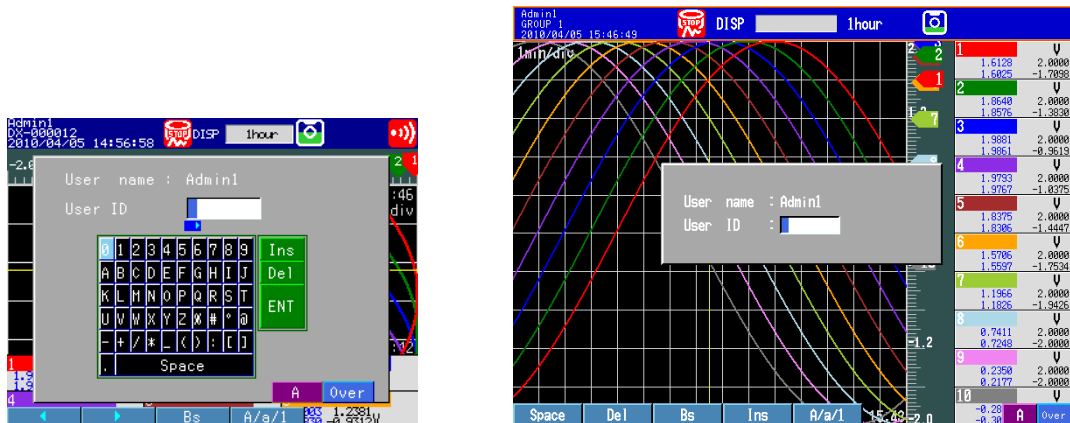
Admin1
DX-000012
2010/04/05 14:56:58
STOP
DISP
1hour
-2.0
2
1
:46
div
User name : Admin1
User ID
0 1 2 3 4 5 6 7 8 9
A B C D E F G H I J
K L M N O P Q R S T
U V W X Y Z # * ° @
- + / * _ ( ) : [ ]
. Space
Ins
Del
ENT
A
Over
1
4
Bs
A/a/1
1.2381
-0.9312V

Admin1
GROUP 1
2010/04/05 15:46:49
STOP
DISP
1hour
1min/div
2
1
7
-1.2
-2.0
User name : Admin1
User ID :

| | | |
|---|---|---|
| 1 | | V |
| | 1.6128 | 2.0000 |
| | 1.6025 | -1.7098 |
| 2 | | V |
| | 1.8640 | 2.0000 |
| | 1.8576 | -1.3830 |
| 3 | | V |
| | 1.9881 | 2.0000 |
| | 1.9861 | -0.9619 |
| 4 | | V |
| | 1.9793 | 2.0000 |
| | 1.9767 | -1.0375 |
| 5 | | V |
| | 1.8375 | 2.0000 |
| | 1.8306 | -1.4447 |
| 6 | | V |
| | 1.5706 | 2.0000 |
| | 1.5597 | -1.7534 |
| 7 | | V |
| | 1.1966 | 2.0000 |
| | 1.1826 | -1.9426 |
| 8 | | V |
| | 0.7411 | 2.0000 |
| | 0.7248 | -2.0000 |
| 9 | | V |
| | 0.2350 | 2.0000 |
| | 0.2177 | -2.0000 |
| 10 | | V |
| | -0.28 | |
| | -0.30 | |

Space
Del
Bs
Ins
A/a/1
15:43
A
Over